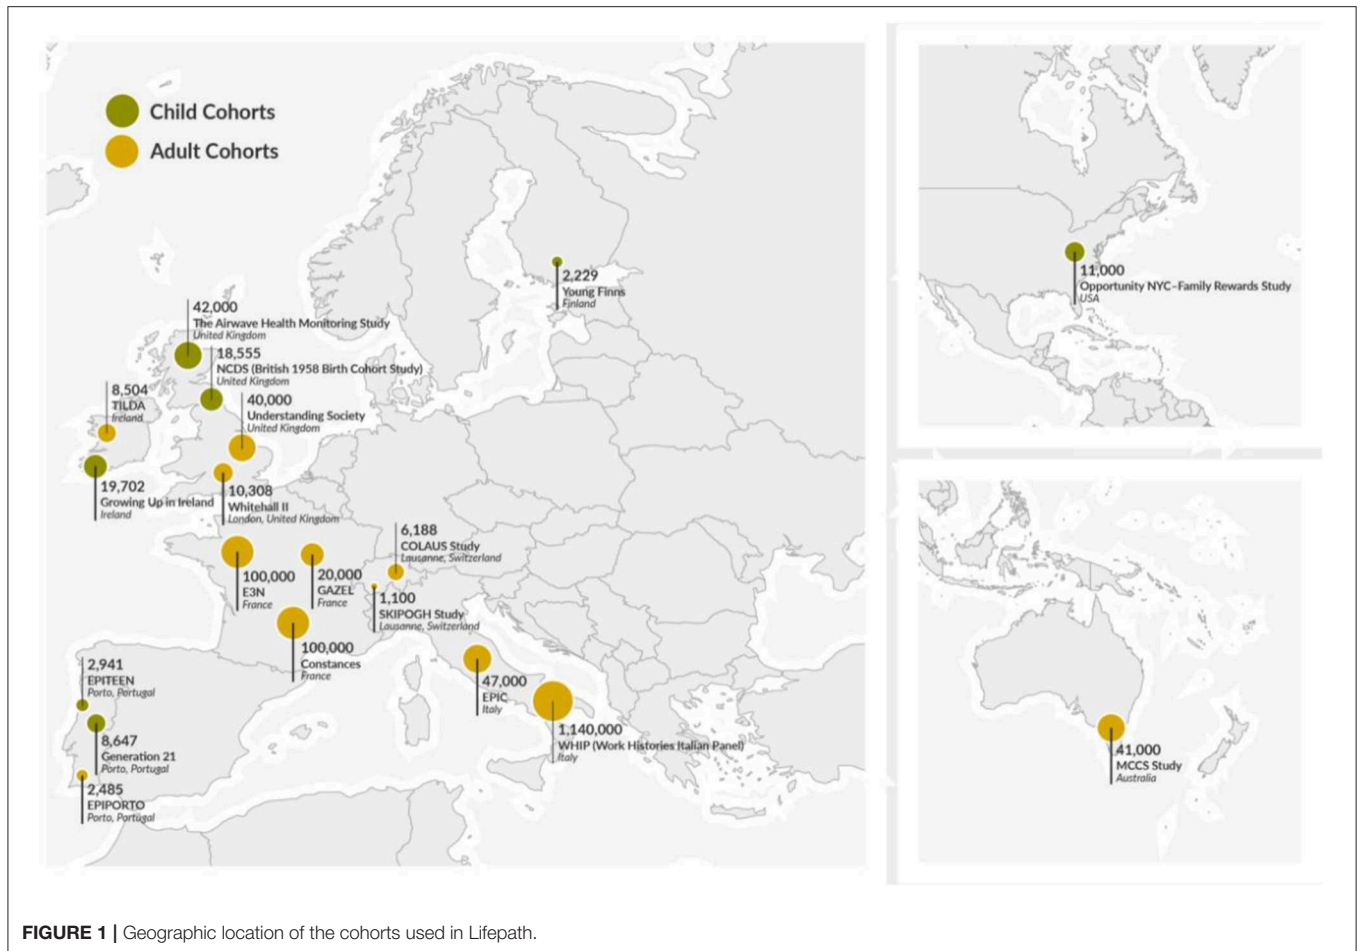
Child Cohorts
Adult Cohorts

2,229
Young Finns
Finland

42,000
The Airwave Health Monitoring Study
United Kingdom

18,555
NCDS (British 1958 Birth Cohort Study)
United Kingdom

8,504
TILDA
Ireland

40,000
Understanding Society
United Kingdom

19,702
Growing Up in Ireland
Ireland

10,308
Whitehall II
London, United Kingdom

6,188
COLAUS Study
Lausanne, Switzerland

100,000
E3N
France

20,000
GAZEL
France

1,100
SKIPOGH Study
Lausanne, Switzerland

100,000
Constances
France

2,941
EPITEEN
Porto, Portugal

47,000
EPIC
Italy

8,647
Generation 21
Porto, Portugal

1,140,000
WHIP (Work Histories Italian Panel)
Italy

2,485
EPIPORTO
Porto, Portugal

11,000
Opportunity NYC-Family Rewards Study
USA

41,000
MCCS Study
Australia

FIGURE 1 | Geographic location of the cohorts used in Lifepath.